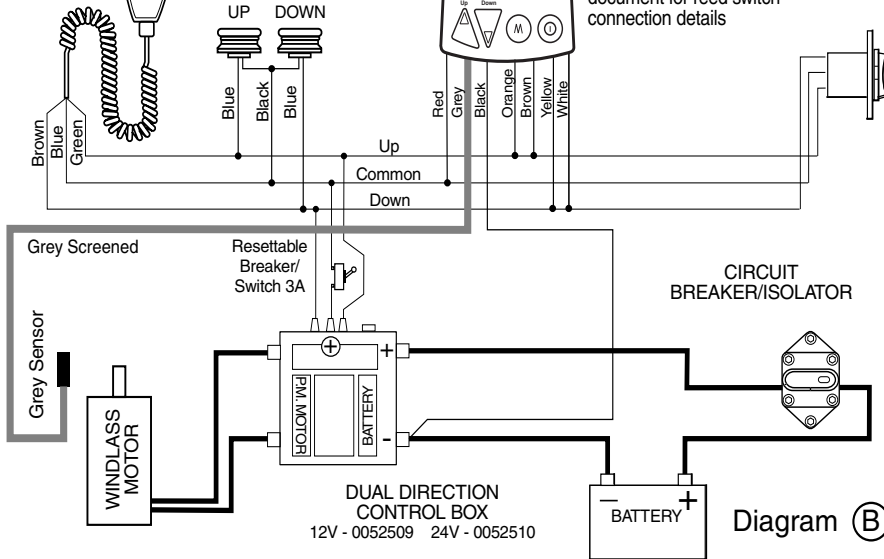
UP DOWN

Up Down

document for reed switch connection details

Brown
Blue
Green

Blue
Black
Blue

Red
Grey
Black
Orange
Brown
Yellow
White

Up
Common
Down

Grey Screened

Resettable Breaker/ Switch 3A

CIRCUIT BREAKER/ISOLATOR

Grey Sensor

+
+
-

P.M. MOTOR

BATTERY

WINDLASS MOTOR

DUAL DIRECTION CONTROL BOX
12V - 0052509 24V - 0052510

–
+
BATTERY

Diagram B